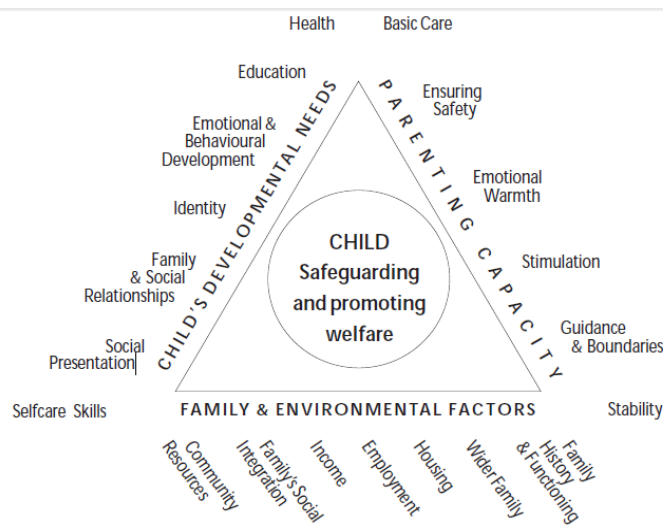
Health

Basic Care

Education

Ensuring Safety

Emotional & Behavioural Development

CHILD'S DEVELOPMENTAL NEEDS

PARENTING CAPACITY

Emotional Warmth

Identity

CHILD
Safeguarding and promoting welfare

Family & Social Relationships

Stimulation

Social Presentation

Guidance & Boundaries

Selfcare Skills

FAMILY & ENVIRONMENTAL FACTORS

Stability

Community Resources

Family's Social Integration

Income

Employment

Housing

Wider Family

Family History & Functioning